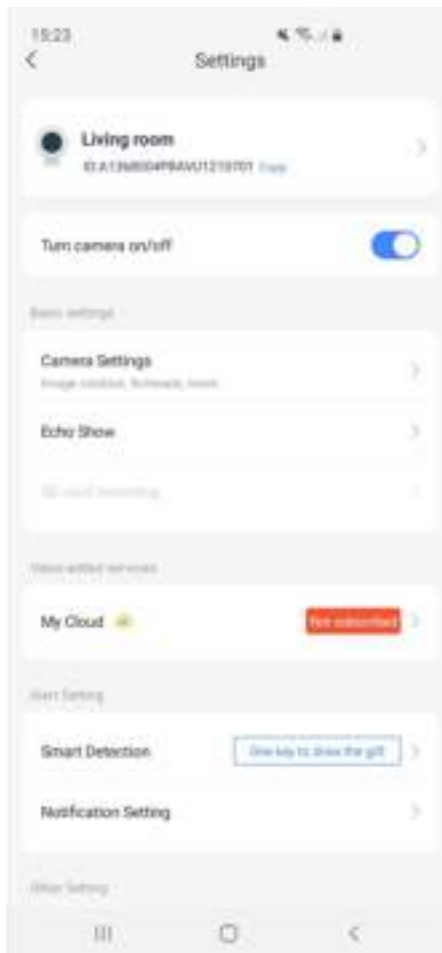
15:23

Settings

Living room

ID:A13N8004PBAVU1210701 Copy

Turn camera on/off

Basic settings

Camera Settings

Image rotation, firmware, more

Echo Show

SD card recording

Value-added services

My Cloud

Not subscribed

Alert Setting

Smart Detection

One key to draw the gift

Notification Setting

Other Setting